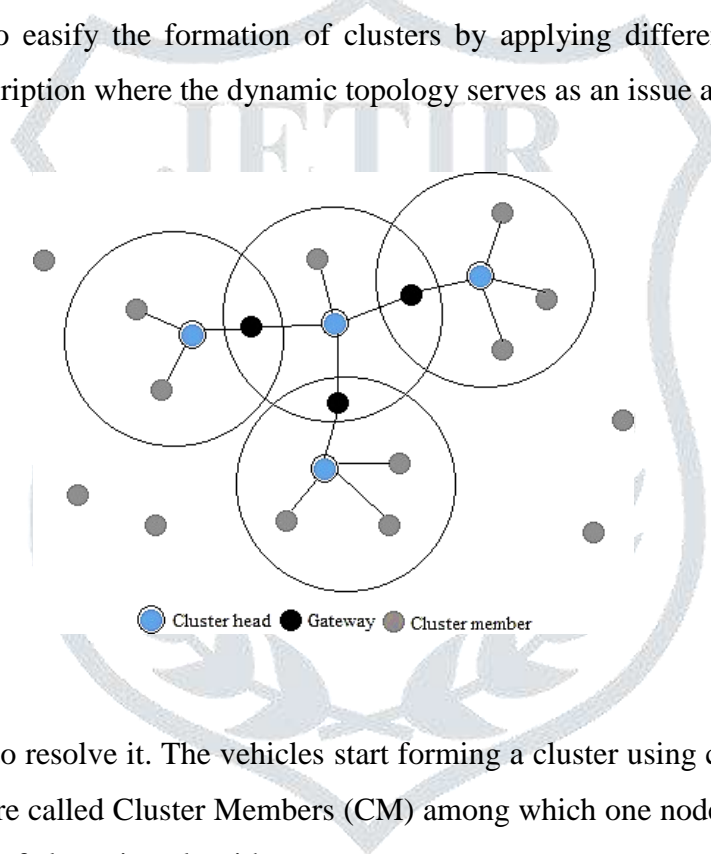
o easify the formation of clusters by applying differe
ription where the dynamic topology serves as an issue a

JETIR

Cluster head Gateway Cluster member

o resolve it. The vehicles start forming a cluster using c
re called Cluster Members (CM) among which one node